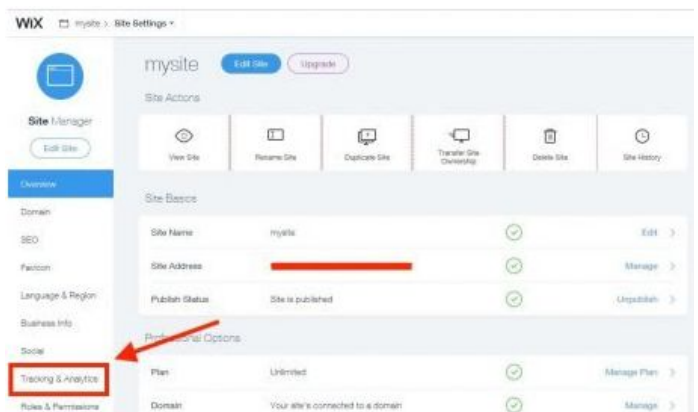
WiX mysite > Site Settings

Site Manager
Edit Site
Overview
Domain
SEO
Favicon
Language & Region
Business Info
Social
Tracking & Analytics
Roles & Permissions

mysite Edit Site Upgrade

Site Actions
View Site
Rename Site
Duplicate Site
Transfer Site Ownership
Delete Site
Site History

Site Basics
| | | |
|---|---|---|
| Site Name | mysite | Edit |
| Site Address | | Manage |
| Publish Status | Site is published | Unpublish |

Pro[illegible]nal Options
| | | |
|---|---|---|
| Plan | Unlimited | Manage Plan |
| Domain | Your site's connected to a domain | Manage |